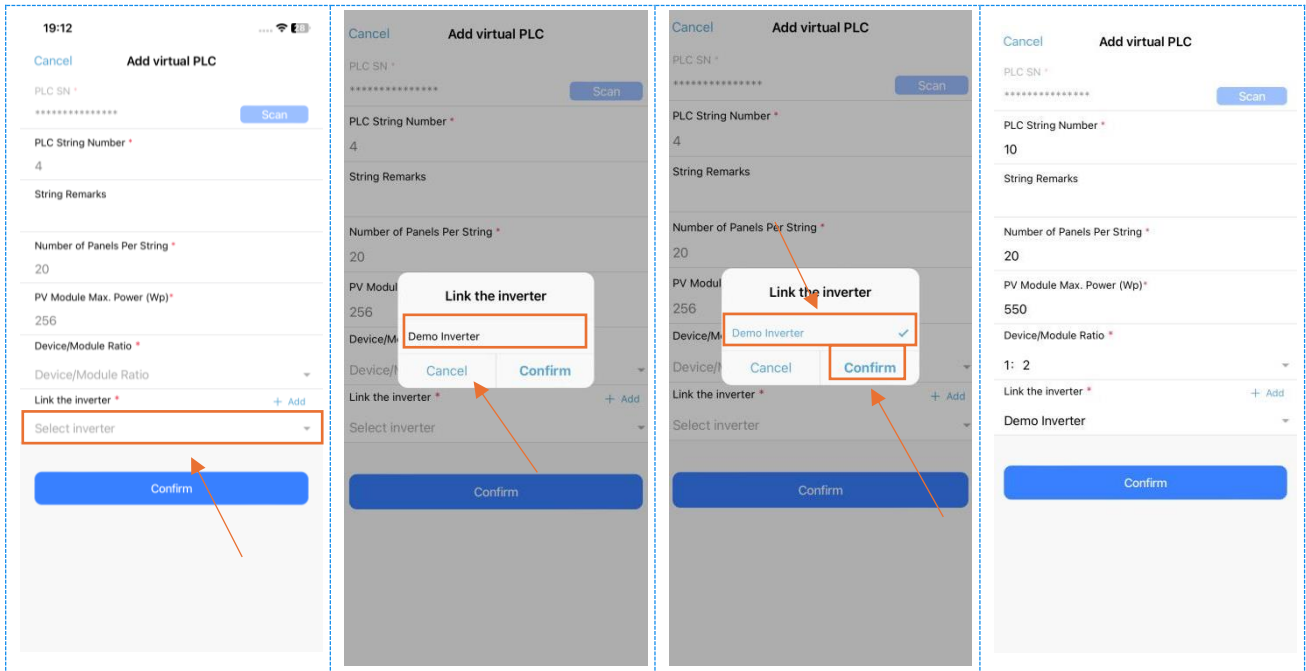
19:12

Cancel Add virtual PLC

PLC SN *
***************
Scan

PLC String Number *
4

String Remarks

Number of Panels Per String *
20

PV Module Max. Power (Wp)*
256

Device/Module Ratio *
Device/Module Ratio

Link the inverter * + Add
Select inverter

Confirm

Cancel Add virtual PLC

PLC SN *
***************
Scan

PLC String Number *
4

String Remarks

Number of Panels Per String *
20

PV Modul
256

Device/M
Device/M

Link the inverter * + Add
Select inverter

Link the inverter
Demo Inverter
Cancel Confirm

Confirm

Cancel Add virtual PLC

PLC SN *
***************
Scan

PLC String Number *
4

String Remarks

Number of Panels Per String *
20

PV Modul
256

Device/M
Device/M

Link the inverter * + Add
Select inverter

Link the inverter
Demo Inverter
Cancel Confirm

Confirm

Cancel Add virtual PLC

PLC SN *
***************
Scan

PLC String Number *
10

String Remarks

Number of Panels Per String *
20

PV Module Max. Power (Wp)*
550

Device/Module Ratio *
1: 2

Link the inverter * + Add
Demo Inverter

Confirm